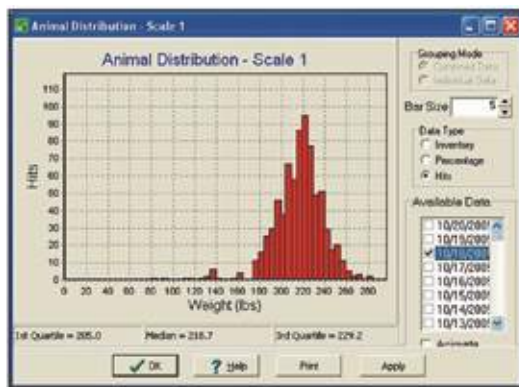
Animal Distribution - Scale 1

Animal Distribution - Scale 1

Hits

110
100
90
80
70
60
50
40
30
20
10
0

0 20 40 60 80 100 120 140 160 180 200 220 240 260 280

Weight (lbs)

1st Quartile = 205.0

Median = 218.7

3rd Quartile = 229.2

Grouping Mode
Combined Data
Individual Data

Bar Size 5

Data Type
Inventory
Percentage
Hits

Available Data
10/20/200
10/19/200
10/18/200
10/17/200
10/16/200
10/15/200
10/14/200
10/13/200

Animate

OK

Help

Print

Apply